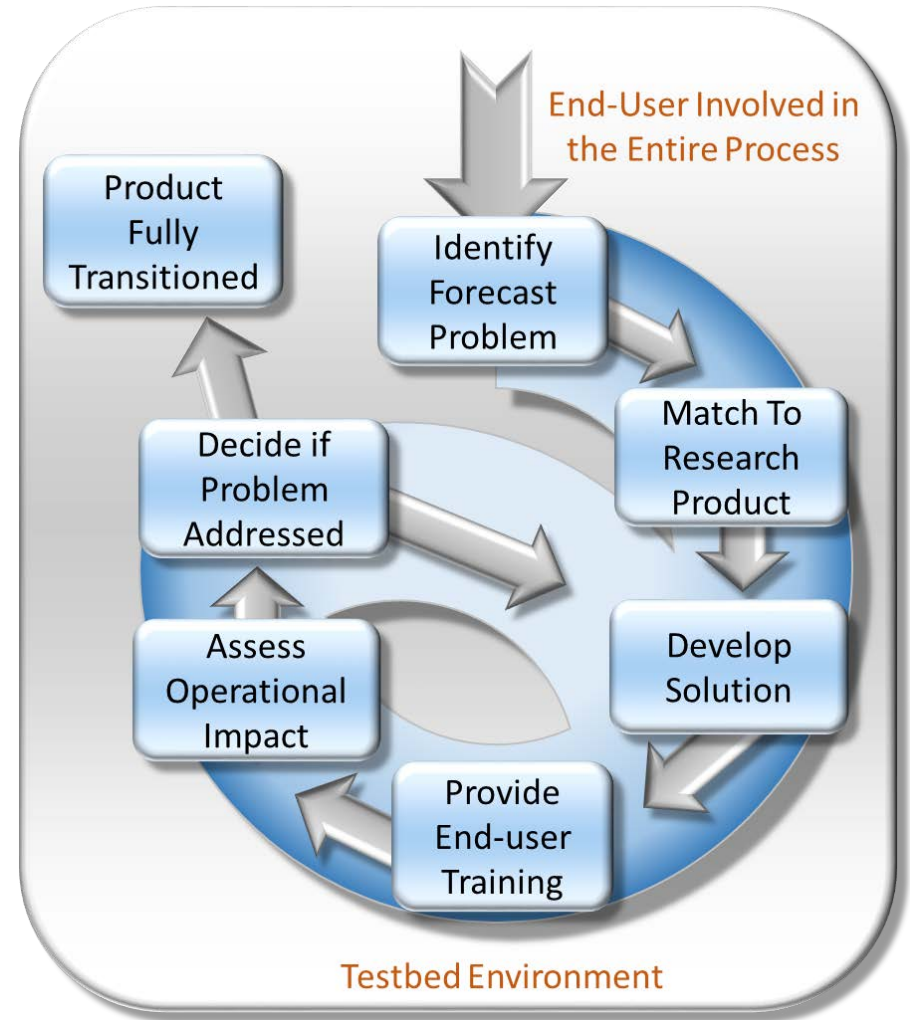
End-User Involved in the Entire Process

Identify Forecast Problem

Match To Research Product

Develop Solution

Provide End-user Training

Assess Operational Impact

Decide if Problem Addressed

Product Fully Transitioned

Testbed Environment